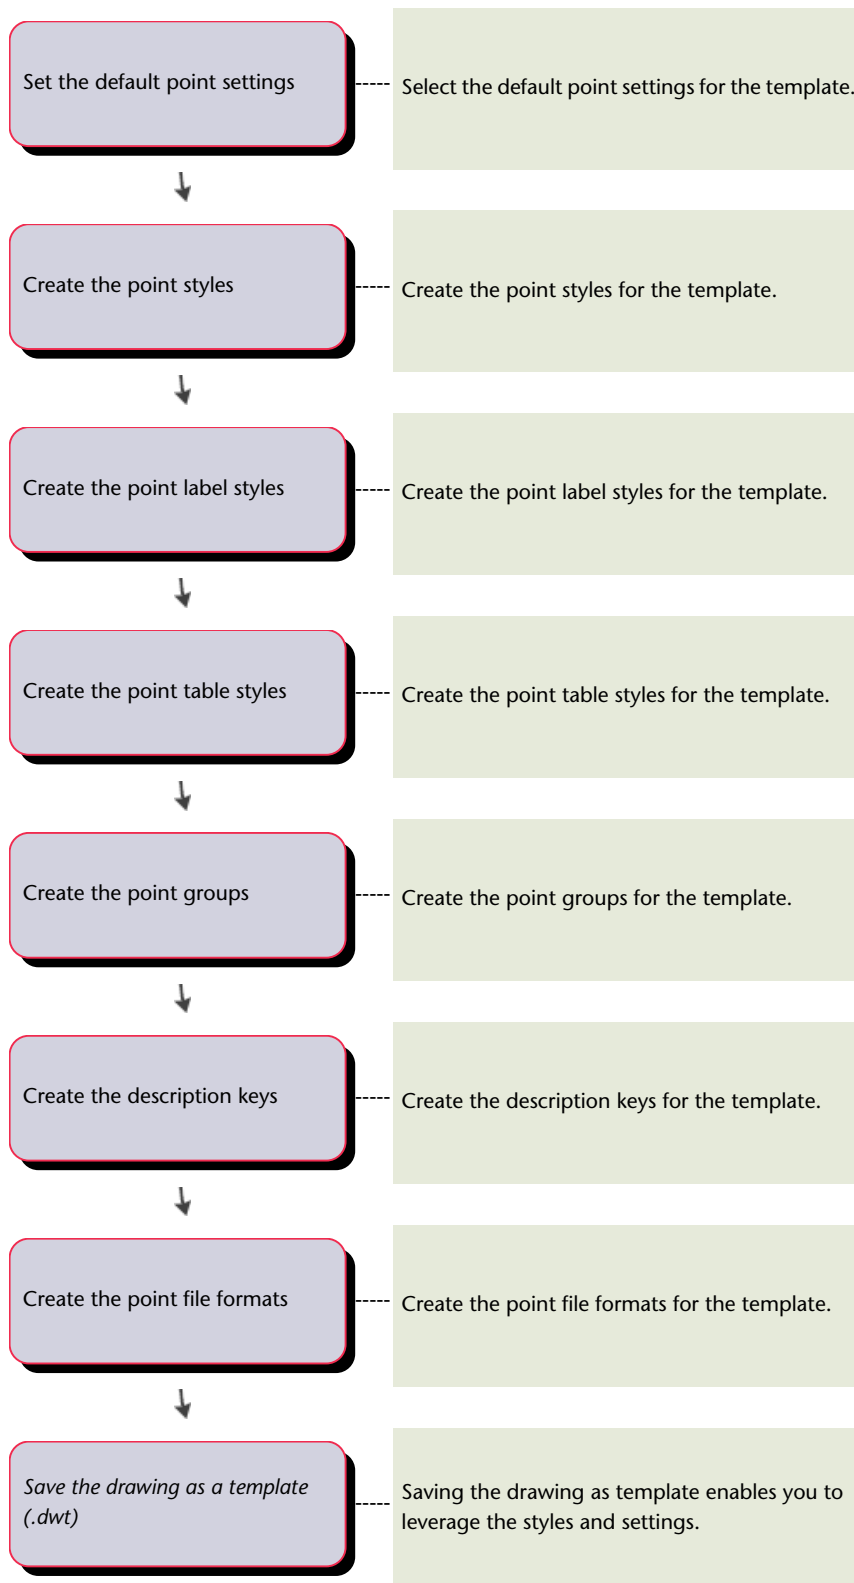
Set the default point settings

Select the default point settings for the template.

Create the point styles

Create the point styles for the template.

Create the point label styles

Create the point label styles for the template.

Create the point table styles

Create the point table styles for the template.

Create the point groups

Create the point groups for the template.

Create the description keys

Create the description keys for the template.

Create the point file formats

Create the point file formats for the template.

Save the drawing as a template (.dwt)

Saving the drawing as template enables you to leverage the styles and settings.